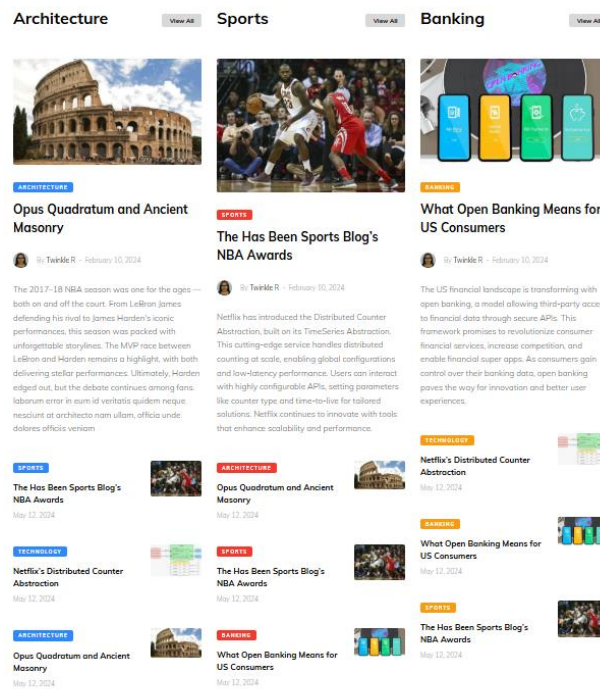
Architecture

View All

ARCHITECTURE

Opus Quadratum and Ancient Masonry

By Twinkle R - February 10, 2024

The 2017–18 NBA season was one for the ages — both on and off the court. From LeBron James defending his rival to James Harden's iconic performances, this season was packed with unforgettable storylines. The MVP race between LeBron and Harden remains a highlight, with both delivering stellar performances. Ultimately, Harden edged out, but the debate continues among fans. laborum error in eum id veritatis quidem neque nesciunt at architecto nam ullam, officia unde dolores officiis veniam

SPORTS

The Has Been Sports Blog's NBA Awards

May 12, 2024

TECHNOLOGY

Netflix's Distributed Counter Abstraction

May 12, 2024

ARCHITECTURE

Opus Quadratum and Ancient Masonry

May 12, 2024

Sports

View All

SPORTS

The Has Been Sports Blog's NBA Awards

By Twinkle R - February 10, 2024

Netflix has introduced the Distributed Counter Abstraction, built on its TimeSeries Abstraction. This cutting-edge service handles distributed counting at scale, enabling global configurations and low-latency performance. Users can interact with highly configurable APIs, setting parameters like counter type and time-to-live for tailored solutions. Netflix continues to innovate with tools that enhance scalability and performance.

ARCHITECTURE

Opus Quadratum and Ancient Masonry

May 12, 2024

SPORTS

The Has Been Sports Blog's NBA Awards

May 12, 2024

BANKING

What Open Banking Means for US Consumers

May 12, 2024

Banking

View All

BANKING

What Open Banking Means for US Consumers

By Twinkle R - February 10, 2024

The US financial landscape is transforming with open banking, a model allowing third-party acce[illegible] to financial data through secure APIs. This framework promises to revolutionize consumer financial services, increase competition, and enable financial super apps. As consumers gain control over their banking data, open banking paves the way for innovation and better user experiences.

TECHNOLOGY

Netflix's Distributed Counter Abstraction

May 12, 2024

BANKING

What Open Banking Means for US Consumers

May 12, 2024

SPORTS

The Has Been Sports Blog's NBA Awards

May 12, 2024